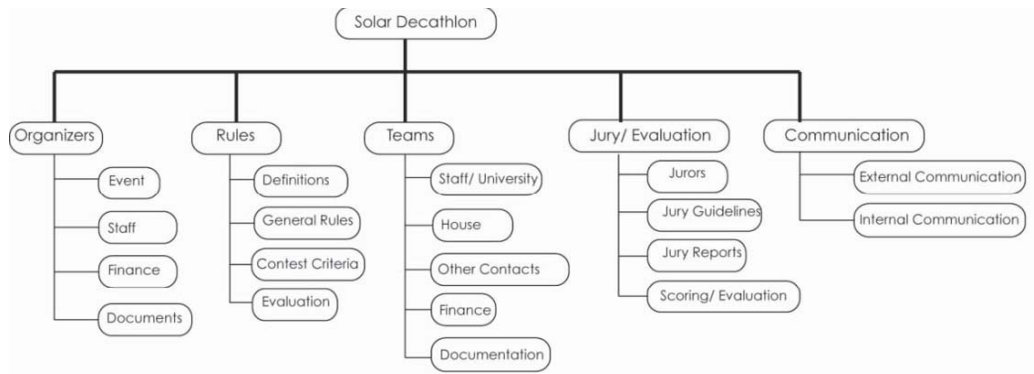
Solar Decathlon

Organizers
Event
Staff
Finance
Documents

Rules
Definitions
General Rules
Contest Criteria
Evaluation

Teams
Staff/ University
House
Other Contacts
Finance
Documentation

Jury/ Evaluation
Jurors
Jury Guidelines
Jury Reports
Scoring/ Evaluation

Communication
External Communication
Internal Communication